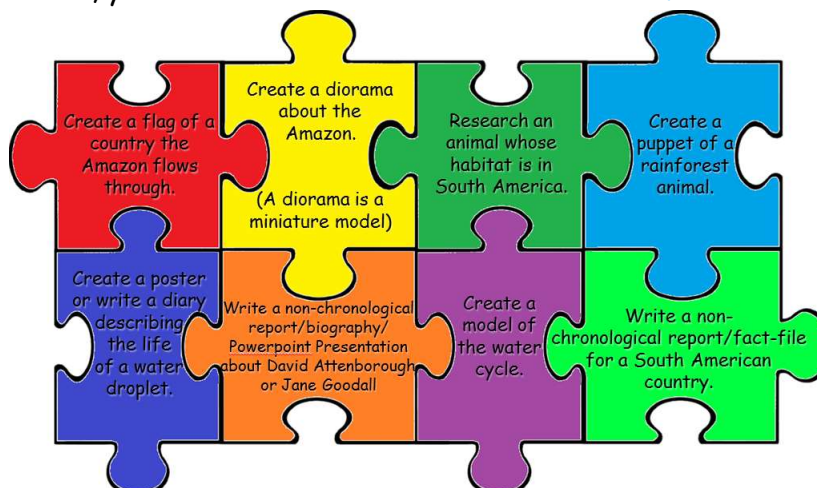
Create a flag of a country the Amazon flows through.

Create a diorama about the Amazon.

(A diorama is a miniature model)

Research an animal whose habitat is in South America.

Create a puppet of a rainforest animal.

Create a poster or write a diary describing the life of a water droplet.

Write a non-chronological report/biography/ Powerpoint Presentation about David Attenborough or Jane Goodall

Create a model of the water cycle.

Write a non-chronological report/fact-file for a South American country.